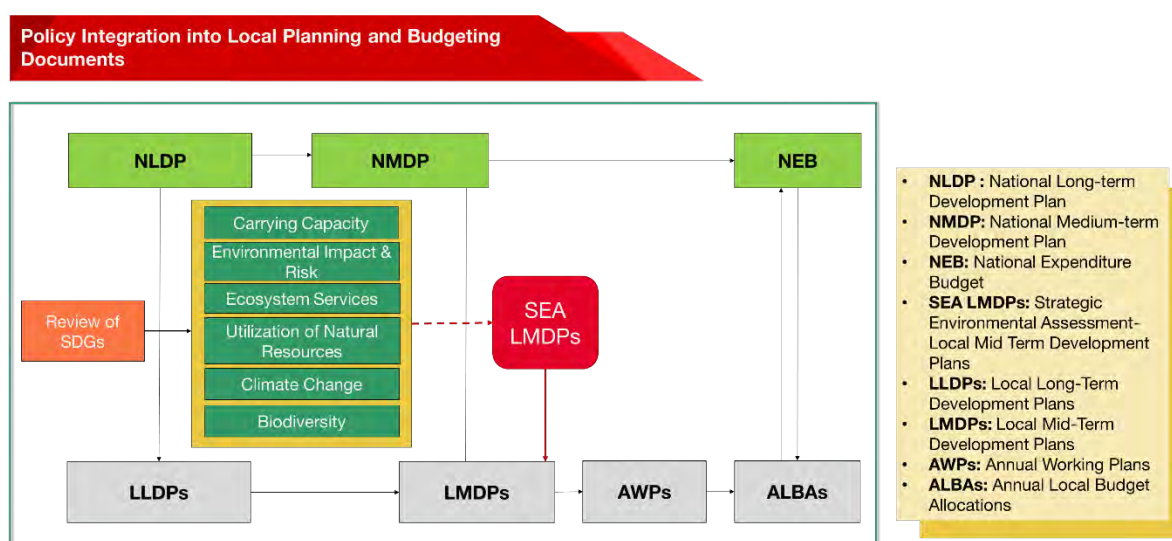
Policy Integration into Local Planning and Budgeting Documents

NLDP

NMDP

NEB

Carrying Capacity

Environmental Impact & Risk

Ecosystem Services

Utilization of Natural Resources

Climate Change

Biodiversity

Review of SDGs

SEA LMDPs

LLDPs

LMDPs

AWPs

ALBAs

- **NLDP :** National Long-term Development Plan
- **NMDP:** National Medium-term Development Plan
- **NEB:** National Expenditure Budget
- **SEA LMDPs:** Strategic Environmental Assessment-Local Mid Term Development Plans
- **LLDPs:** Local Long-Term Development Plans
- **LMDPs:** Local Mid-Term Development Plans
- **AWPs:** Annual Working Plans
- **ALBAs:** Annual Local Budget Allocations